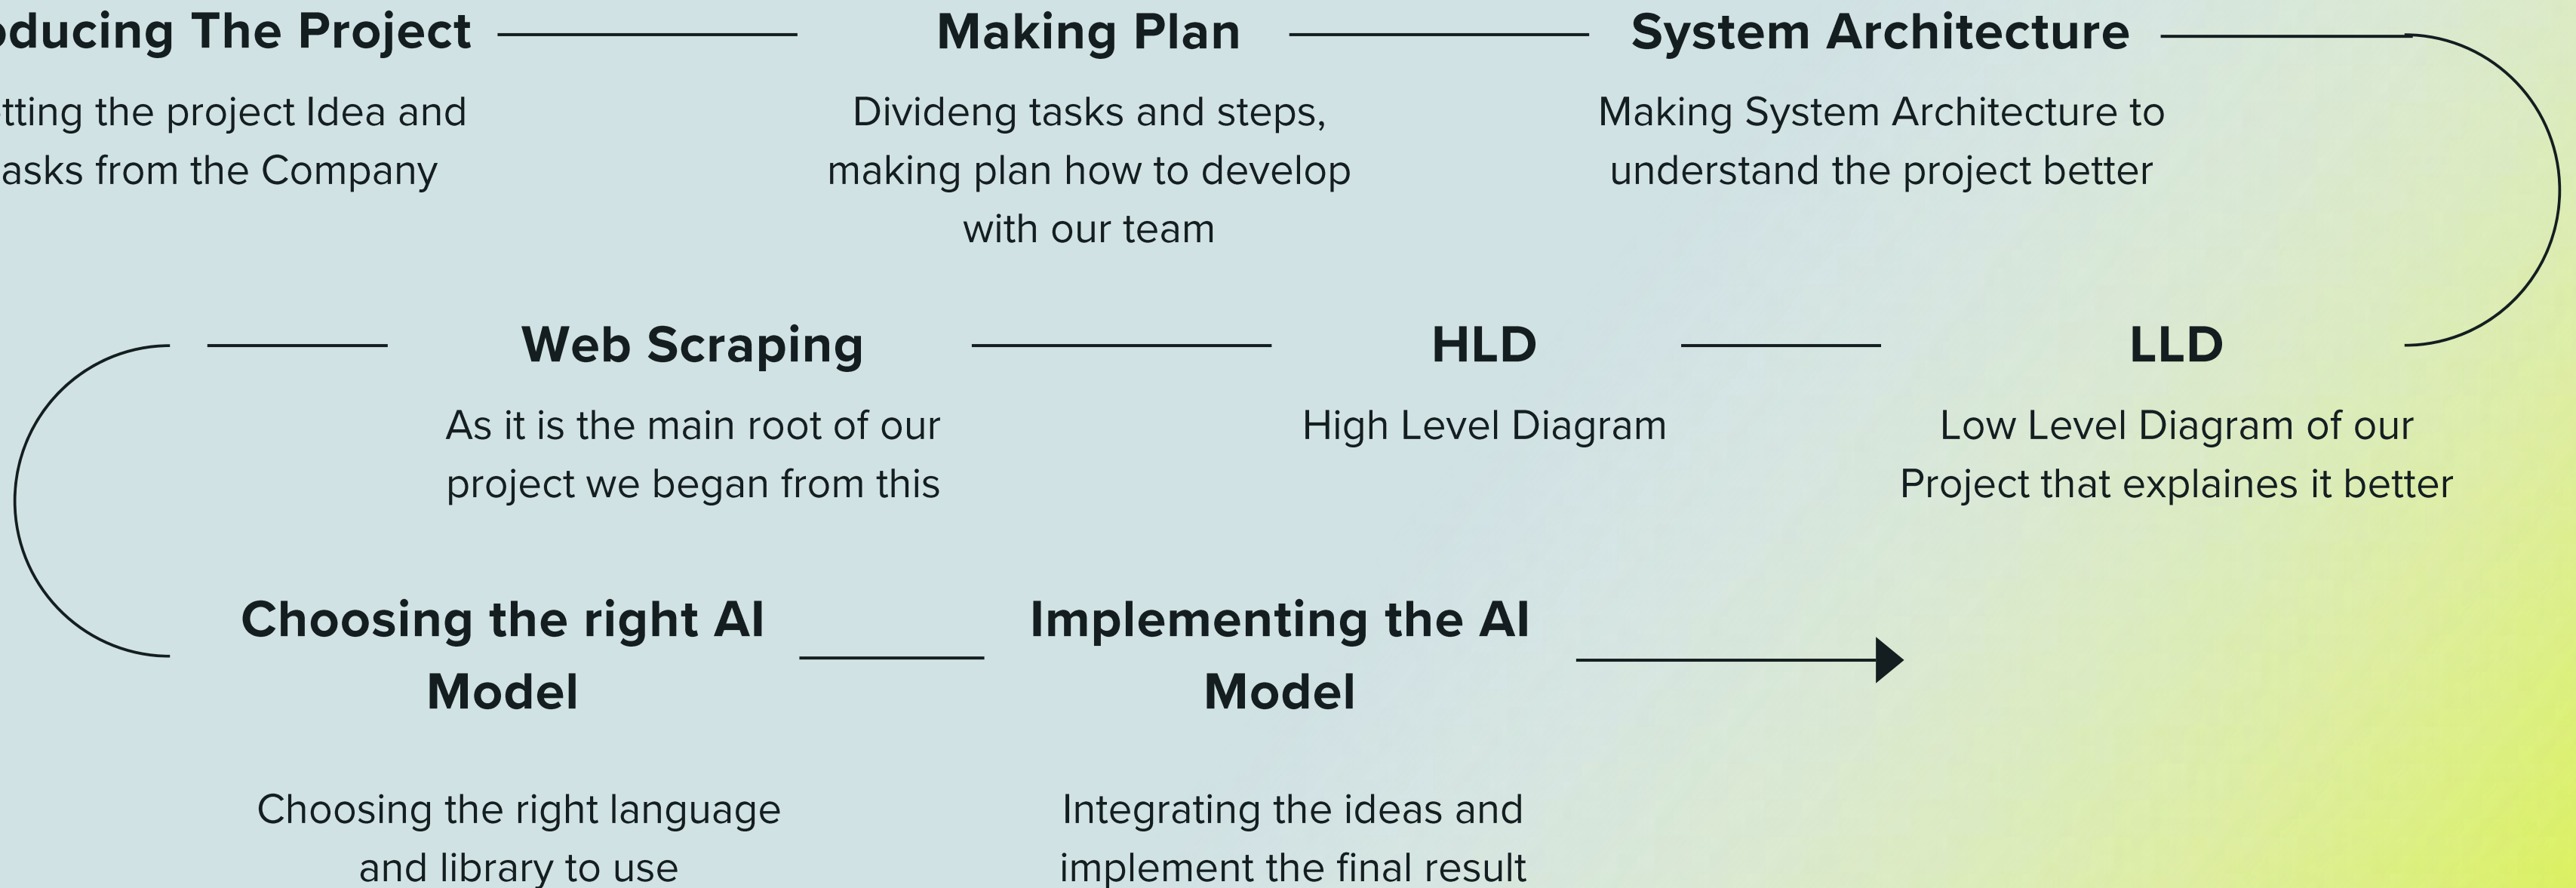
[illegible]ducing The Project

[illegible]tting the project Idea and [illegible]asks from the Company

Making Plan

Divideng tasks and steps, making plan how to develop with our team

System Architecture

Making System Architecture to understand the project better

Web Scraping

As it is the main root of our project we began from this

HLD

High Level Diagram

LLD

Low Level Diagram of our Project that explaines it better

Choosing the right AI Model

Choosing the right language and library to use

Implementing the AI Model

Integrating the ideas and implement the final result